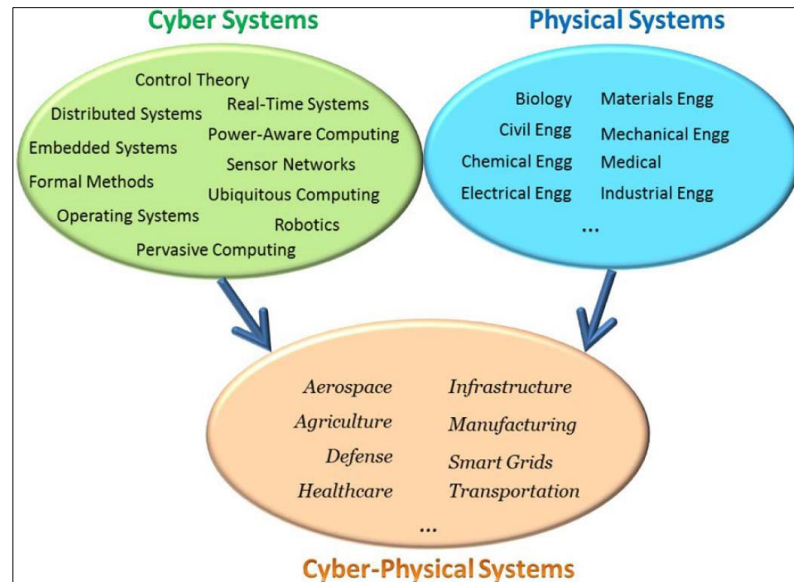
Cyber Systems

Control Theory
Distributed Systems
Real-Time Systems
Power-Aware Computing
Embedded Systems
Sensor Networks
Formal Methods
Ubiquitous Computing
Operating Systems
Robotics
Pervasive Computing

Physical Systems

Biology
Materials Engg
Civil Engg
Mechanical Engg
Chemical Engg
Medical
Electrical Engg
Industrial Engg
...

Aerospace
Infrastructure
Agriculture
Manufacturing
Defense
Smart Grids
Healthcare
Transportation
...

Cyber-Physical Systems